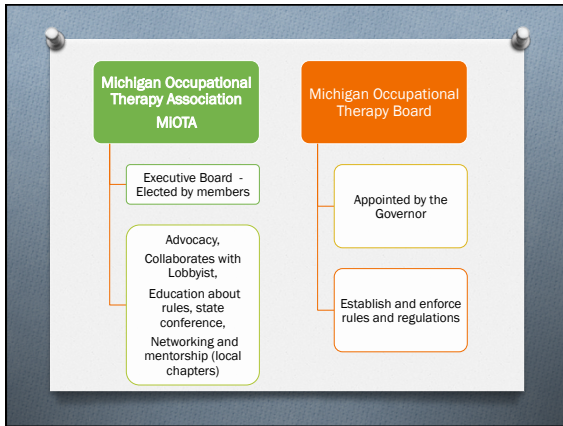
Michigan Occupational Therapy Association
MIOTA

Executive Board - Elected by members

Advocacy,
Collaborates with Lobbyist,
Education about rules, state conference,
Networking and mentorship (local chapters)

Michigan Occupational Therapy Board

Appointed by the Governor

Establish and enforce rules and regulations